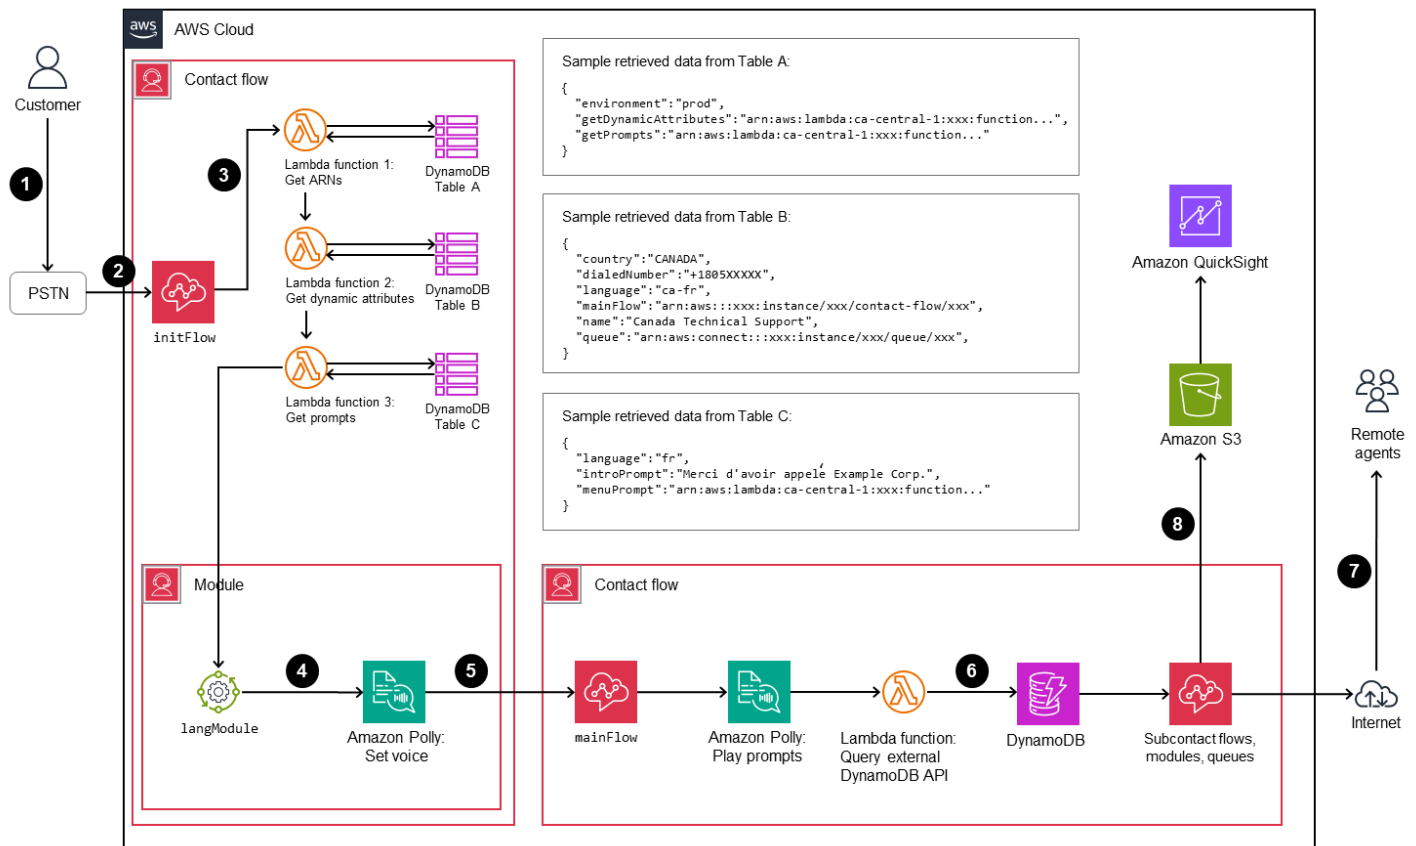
aws AWS Cloud

Customer

1

PSTN

2

Contact flow

initFlow

3

Lambda function 1: Get ARNs

DynamoDB Table A

Lambda function 2: Get dynamic attributes

DynamoDB Table B

Lambda function 3: Get prompts

DynamoDB Table C

Sample retrieved data from Table A:

```
{
  "environment":"prod",
  "getDynamicAttributes":"arn:aws:lambda:ca-central-1:xxx:function...",
  "getPrompts":"arn:aws:lambda:ca-central-1:xxx:function..."
}
```

Sample retrieved data from Table B:

```
{
  "country":"CANADA",
  "dialedNumber":"+1805XXXXXX",
  "language":"ca-fr",
  "mainFlow":"arn:aws:::xxx:instance/xxx/contact-flow/xxx",
  "name":"Canada Technical Support",
  "queue":"arn:aws:connect:::xxx:instance/xxx/queue/xxx",
}
```

Sample retrieved data from Table C:

```
{
  "language":"fr",
  "introPrompt":"Merci d'avoir appelé Example Corp.",
  "menuPrompt":"arn:aws:lambda:ca-central-1:xxx:function..."
}
```

Amazon QuickSight

Amazon S3

Remote agents

8

7

Module

langModule

4

Amazon Polly: Set voice

5

Contact flow

mainFlow

Amazon Polly: Play prompts

Lambda function: Query external DynamoDB API

6

DynamoDB

Subcontact flows, modules, queues

Internet